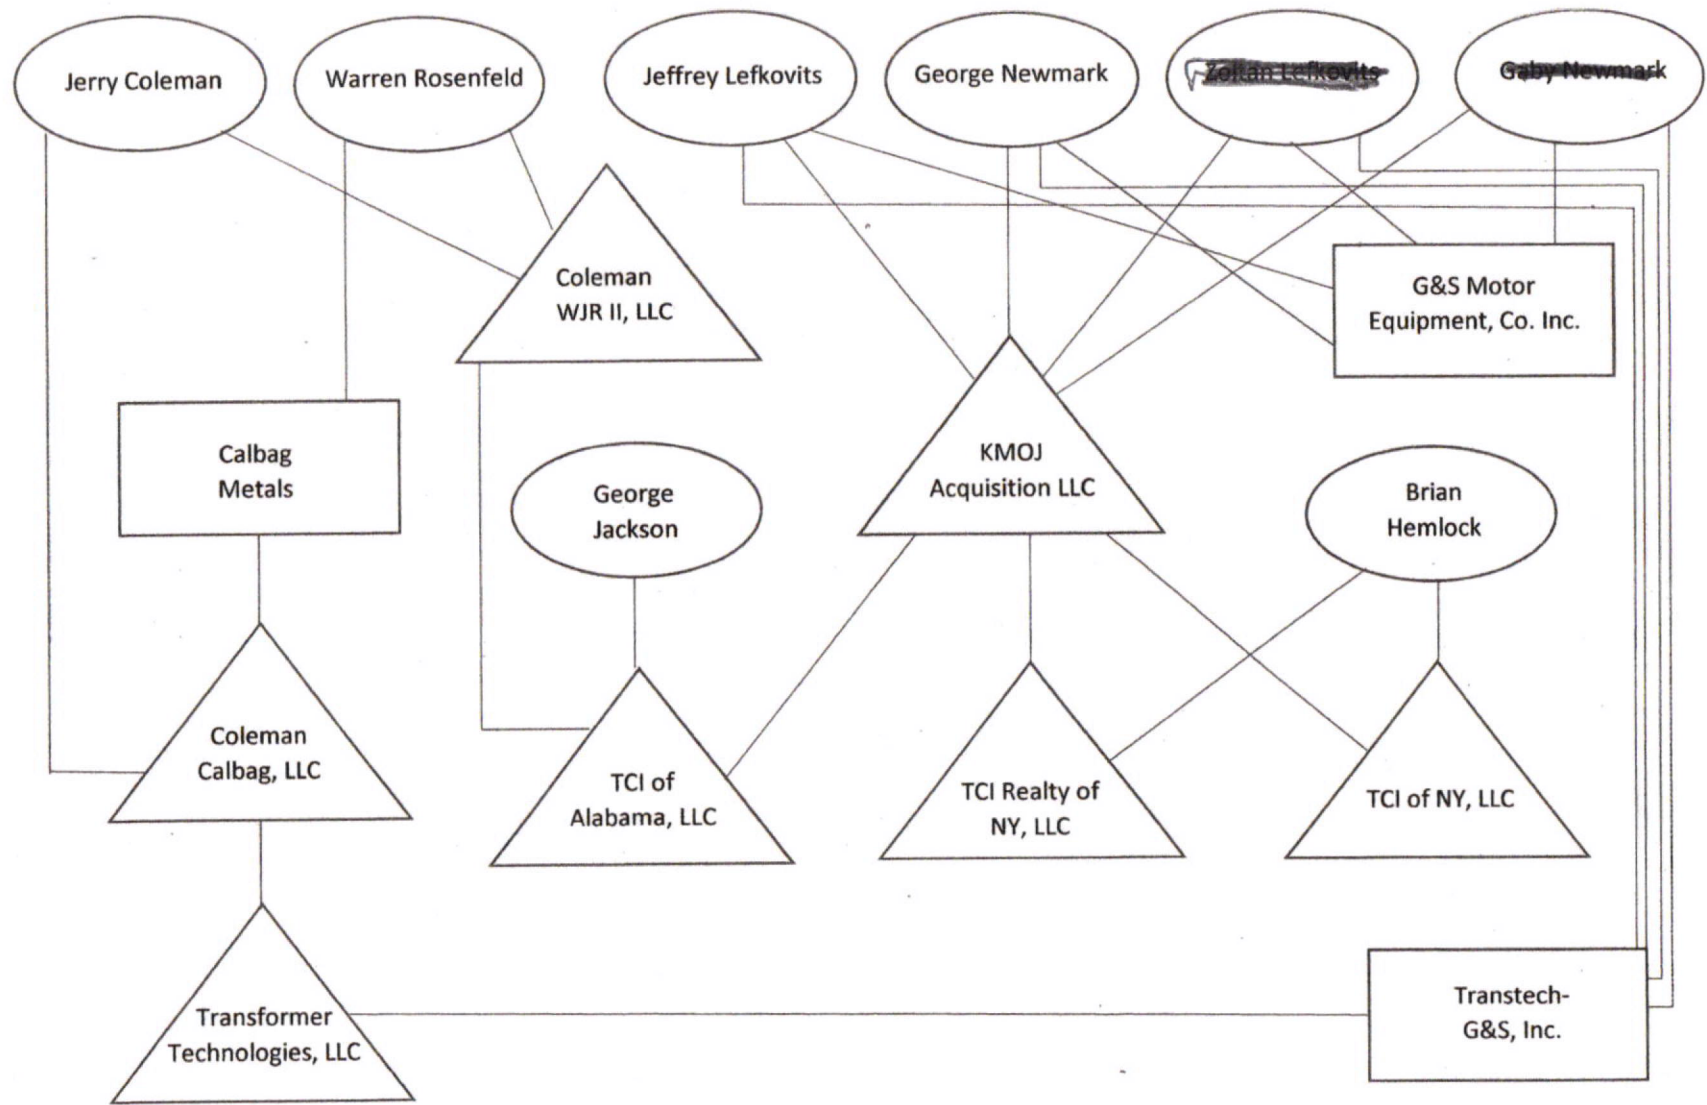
Jerry Coleman

Warren Rosenfeld

Jeffrey Lefkovits

George Newmark

Zoltan Lefkovits

Gaby Newmark

Coleman WJR II, LLC

G&S Motor Equipment, Co. Inc.

Calbag Metals

KMOJ Acquisition LLC

George Jackson

Brian Hemlock

Coleman Calbag, LLC

TCI of Alabama, LLC

TCI Realty of NY, LLC

TCI of NY, LLC

Transformer Technologies, LLC

Transtech-G&S, Inc.